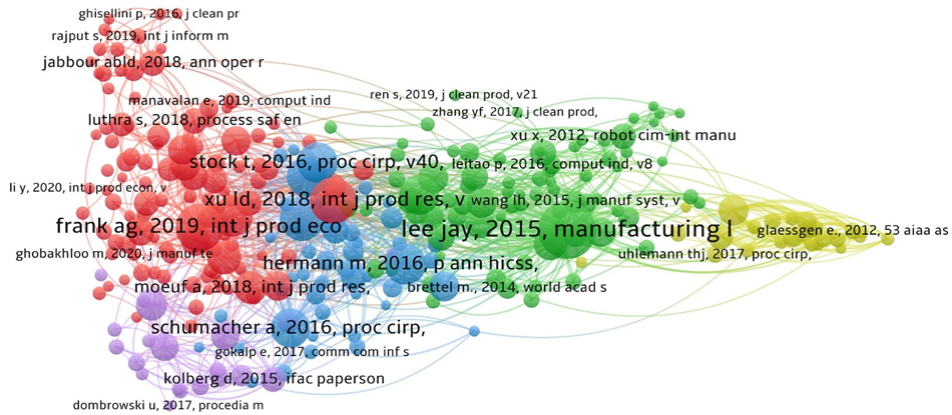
ghisellini p, 2016, j clean pr
rajput s, 2019, int j inform m
jabbour abld, 2018, ann oper r
ren s, 2019, j clean prod, v21
zhang yf, 2017, j clean prod,
manavalan e, 2019, comput ind
luthra s, 2018, process saf en
xu x, 2012, robot cim-int manu
stock t, 2016, proc cirp, v40,
leitao p, 2016, comput ind, v8
li y, 2020, int j prod econ, v
xu ld, 2018, int j prod res, v
wang lh, 2015, j manuf syst, v
frank ag, 2019, int j prod eco
lee jay, 2015, manufacturing l
glaessgen e., 2012, 53 aiaa as
ghobakhloo m, 2020, j manuf te
uhlemann thj, 2017, proc cirp,
hermann m, 2016, p ann hicss,
moeuf a, 2018, int j prod res,
brettel m., 2014, world acad s
schumacher a, 2016, proc cirp,
gokalp e, 2017, comm com inf s
kolberg d, 2015, ifac paperson
dombrowski u, 2017, procedia m